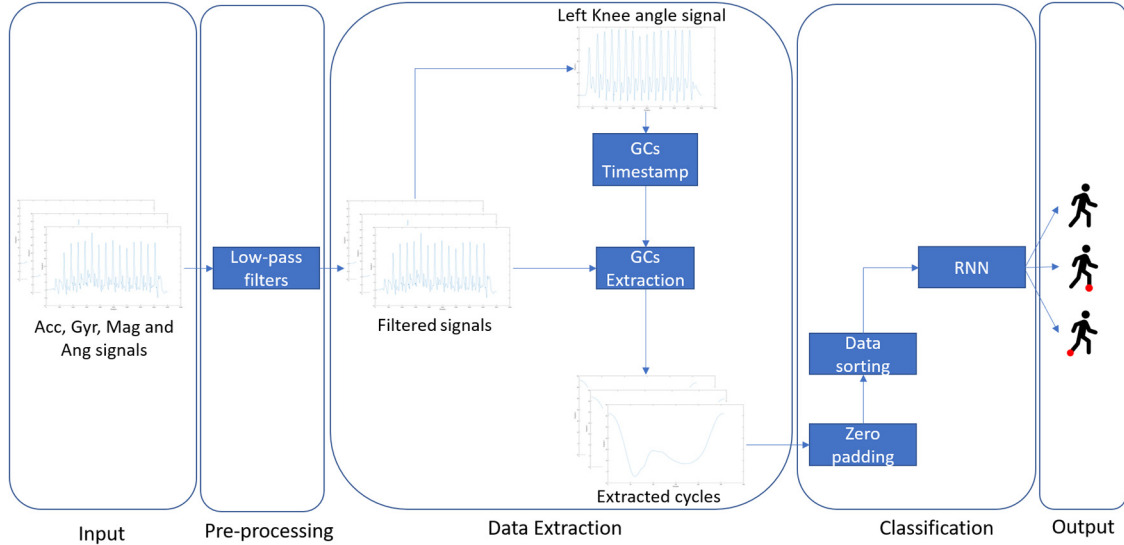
Left Knee angle signal

GCs Timestamp

Low-pass filters

GCs Extraction

RNN

Acc, Gyr, Mag and Ang signals

Filtered signals

Data sorting

Zero padding

Extracted cycles

Input

Pre-processing

Data Extraction

Classification

Output